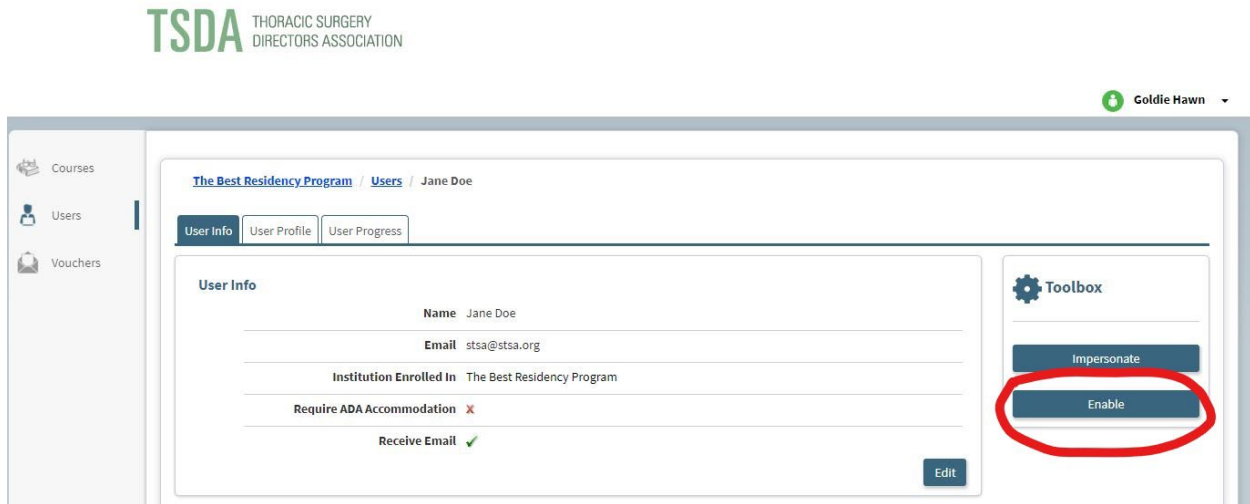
TSDA THORACIC SURGERY DIRECTORS ASSOCIATION

Goldie Hawn

Courses
Users
Vouchers

The Best Residency Program / Users / Jane Doe

User Info | User Profile | User Progress

User Info

| | |
|---|---|
| Name | Jane Doe |
| Email | stsa@stsa.org |
| Institution Enrolled In | The Best Residency Program |
| Require ADA Accommodation | ✗ |
| Receive Email | ✓ |

Edit

Toolbox

Impersonate

Enable